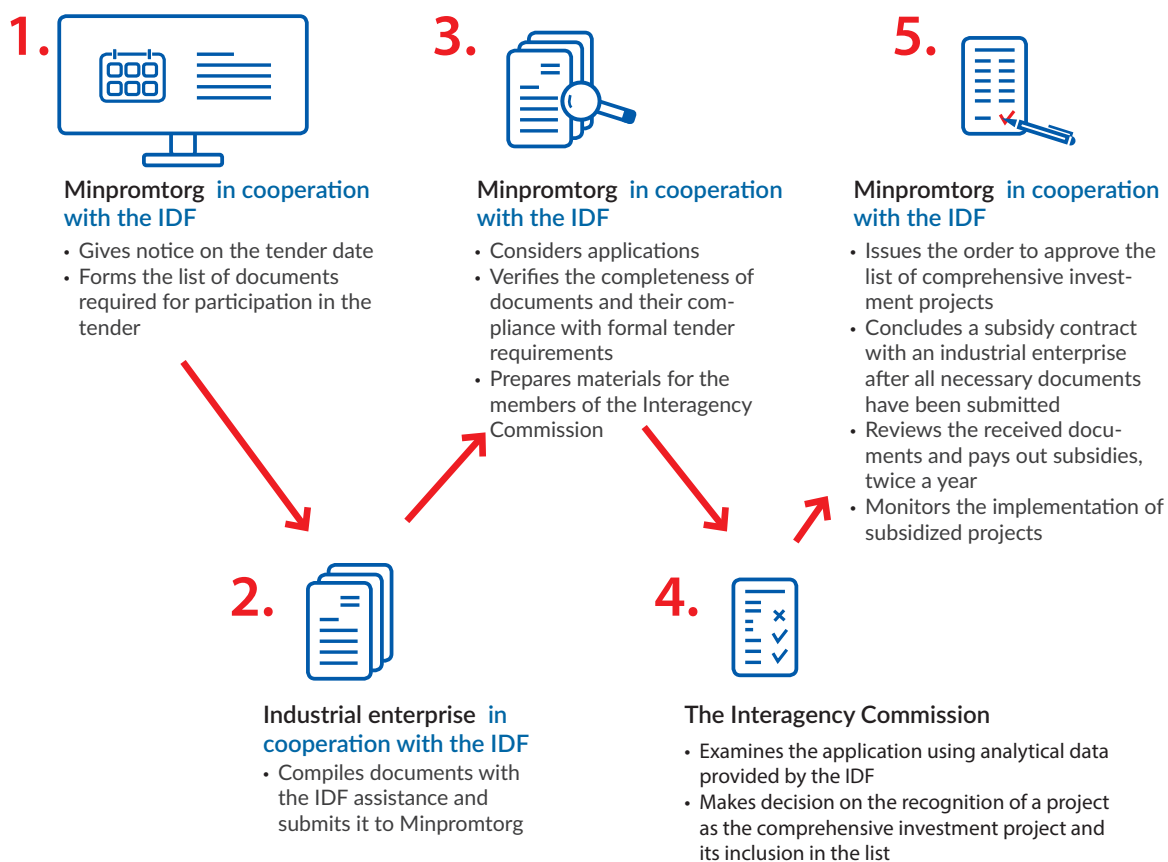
1.

Minpromtorg in cooperation with the IDF

• Gives notice on the tender date
• Forms the list of documents required for participation in the tender

3.

Minpromtorg in cooperation with the IDF

• Considers applications
• Verifies the completeness of documents and their compliance with formal tender requirements
• Prepares materials for the members of the Interagency Commission

5.

Minpromtorg in cooperation with the IDF

• Issues the order to approve the list of comprehensive investment projects
• Concludes a subsidy contract with an industrial enterprise after all necessary documents have been submitted
• Reviews the received documents and pays out subsidies, twice a year
• Monitors the implementation of subsidized projects

2.

Industrial enterprise in cooperation with the IDF

• Compiles documents with the IDF assistance and submits it to Minpromtorg

4.

The Interagency Commission

• Examines the application using analytical data provided by the IDF
• Makes decision on the recognition of a project as the comprehensive investment project and its inclusion in the list